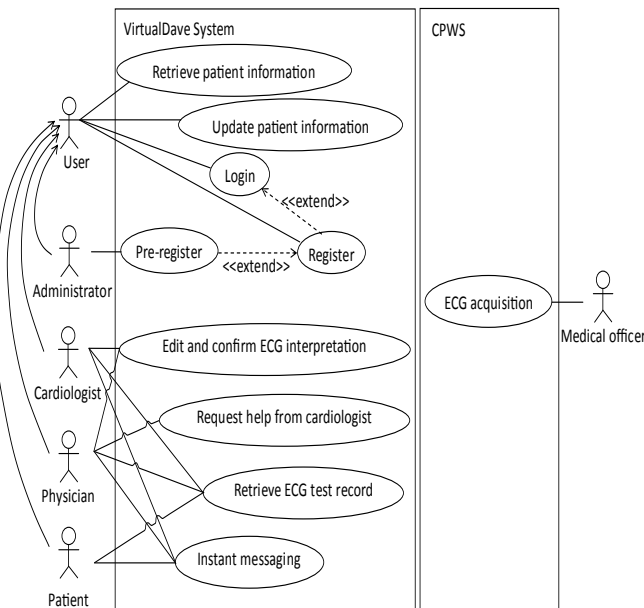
VirtualDave System

CPWS

Retrieve patient information

Update patient information

User

Login

<<extend>>

Pre-register

<<extend>>

Register

Administrator

ECG acquisition

Medical officer

Edit and confirm ECG interpretation

Cardiologist

Request help from cardiologist

Physician

Retrieve ECG test record

Instant messaging

Patient